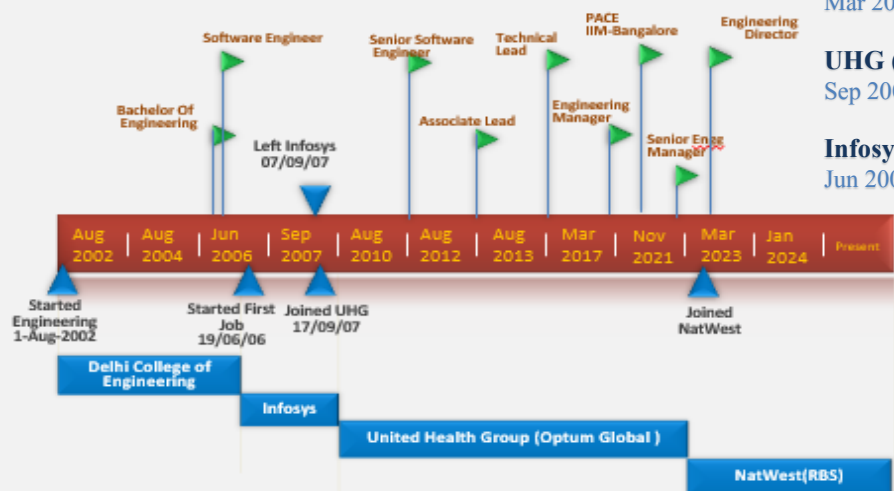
Mar 20

UHG
Sep 20

Infosy
Jun 20

Software Engineer

Bachelor Of Engineering

Left Infosys 07/09/07

Senior Software Engineer

Associate Lead

Technical Lead

Engineering Manager

PACE IIM-Bangalore

Senior Engg Manager

Engineering Director

| Aug 2002 | Aug 2004 | Jun 2006 | Sep 2007 | Aug 2010 | Aug 2012 | Aug 2013 | Mar 2017 | Nov 2021 | Mar 2023 | Jan 2024 | Present |
|---|---|---|---|---|---|---|---|---|---|---|---|

Started Engineering 1-Aug-2002

Started First Job 19/06/06

Joined UHG 17/09/07

Joined NatWest

Delhi College of Engineering

Infosys

United Health Group (Optum Global )

NatWest(RBS)